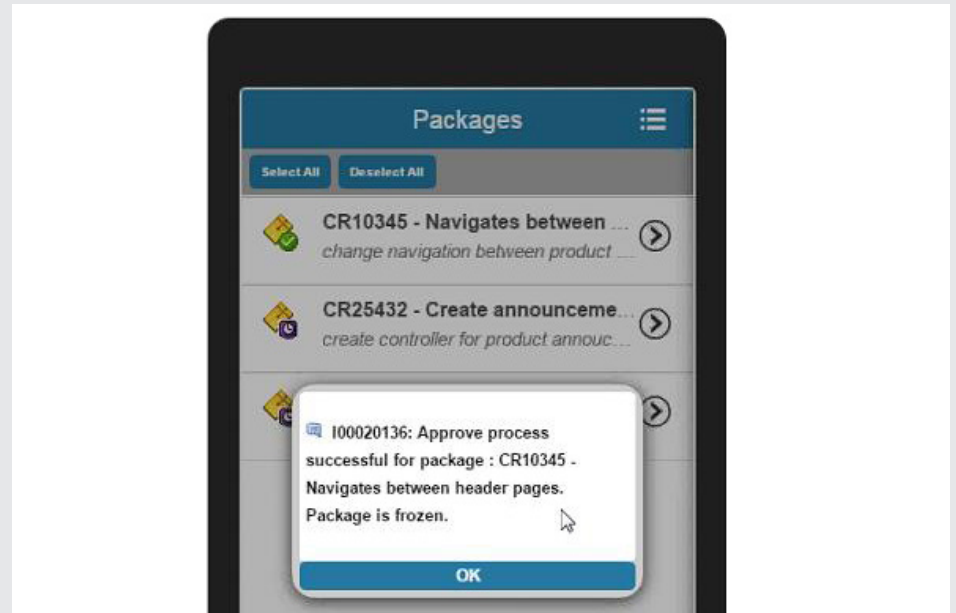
Packages

Select All

Deselect All

CR10345 - Navigates between ...
change navigation between product ...

CR25432 - Create announceme...
create controller for product annouc...

I00020136: Approve process successful for package : CR10345 - Navigates between header pages. Package is frozen.

OK